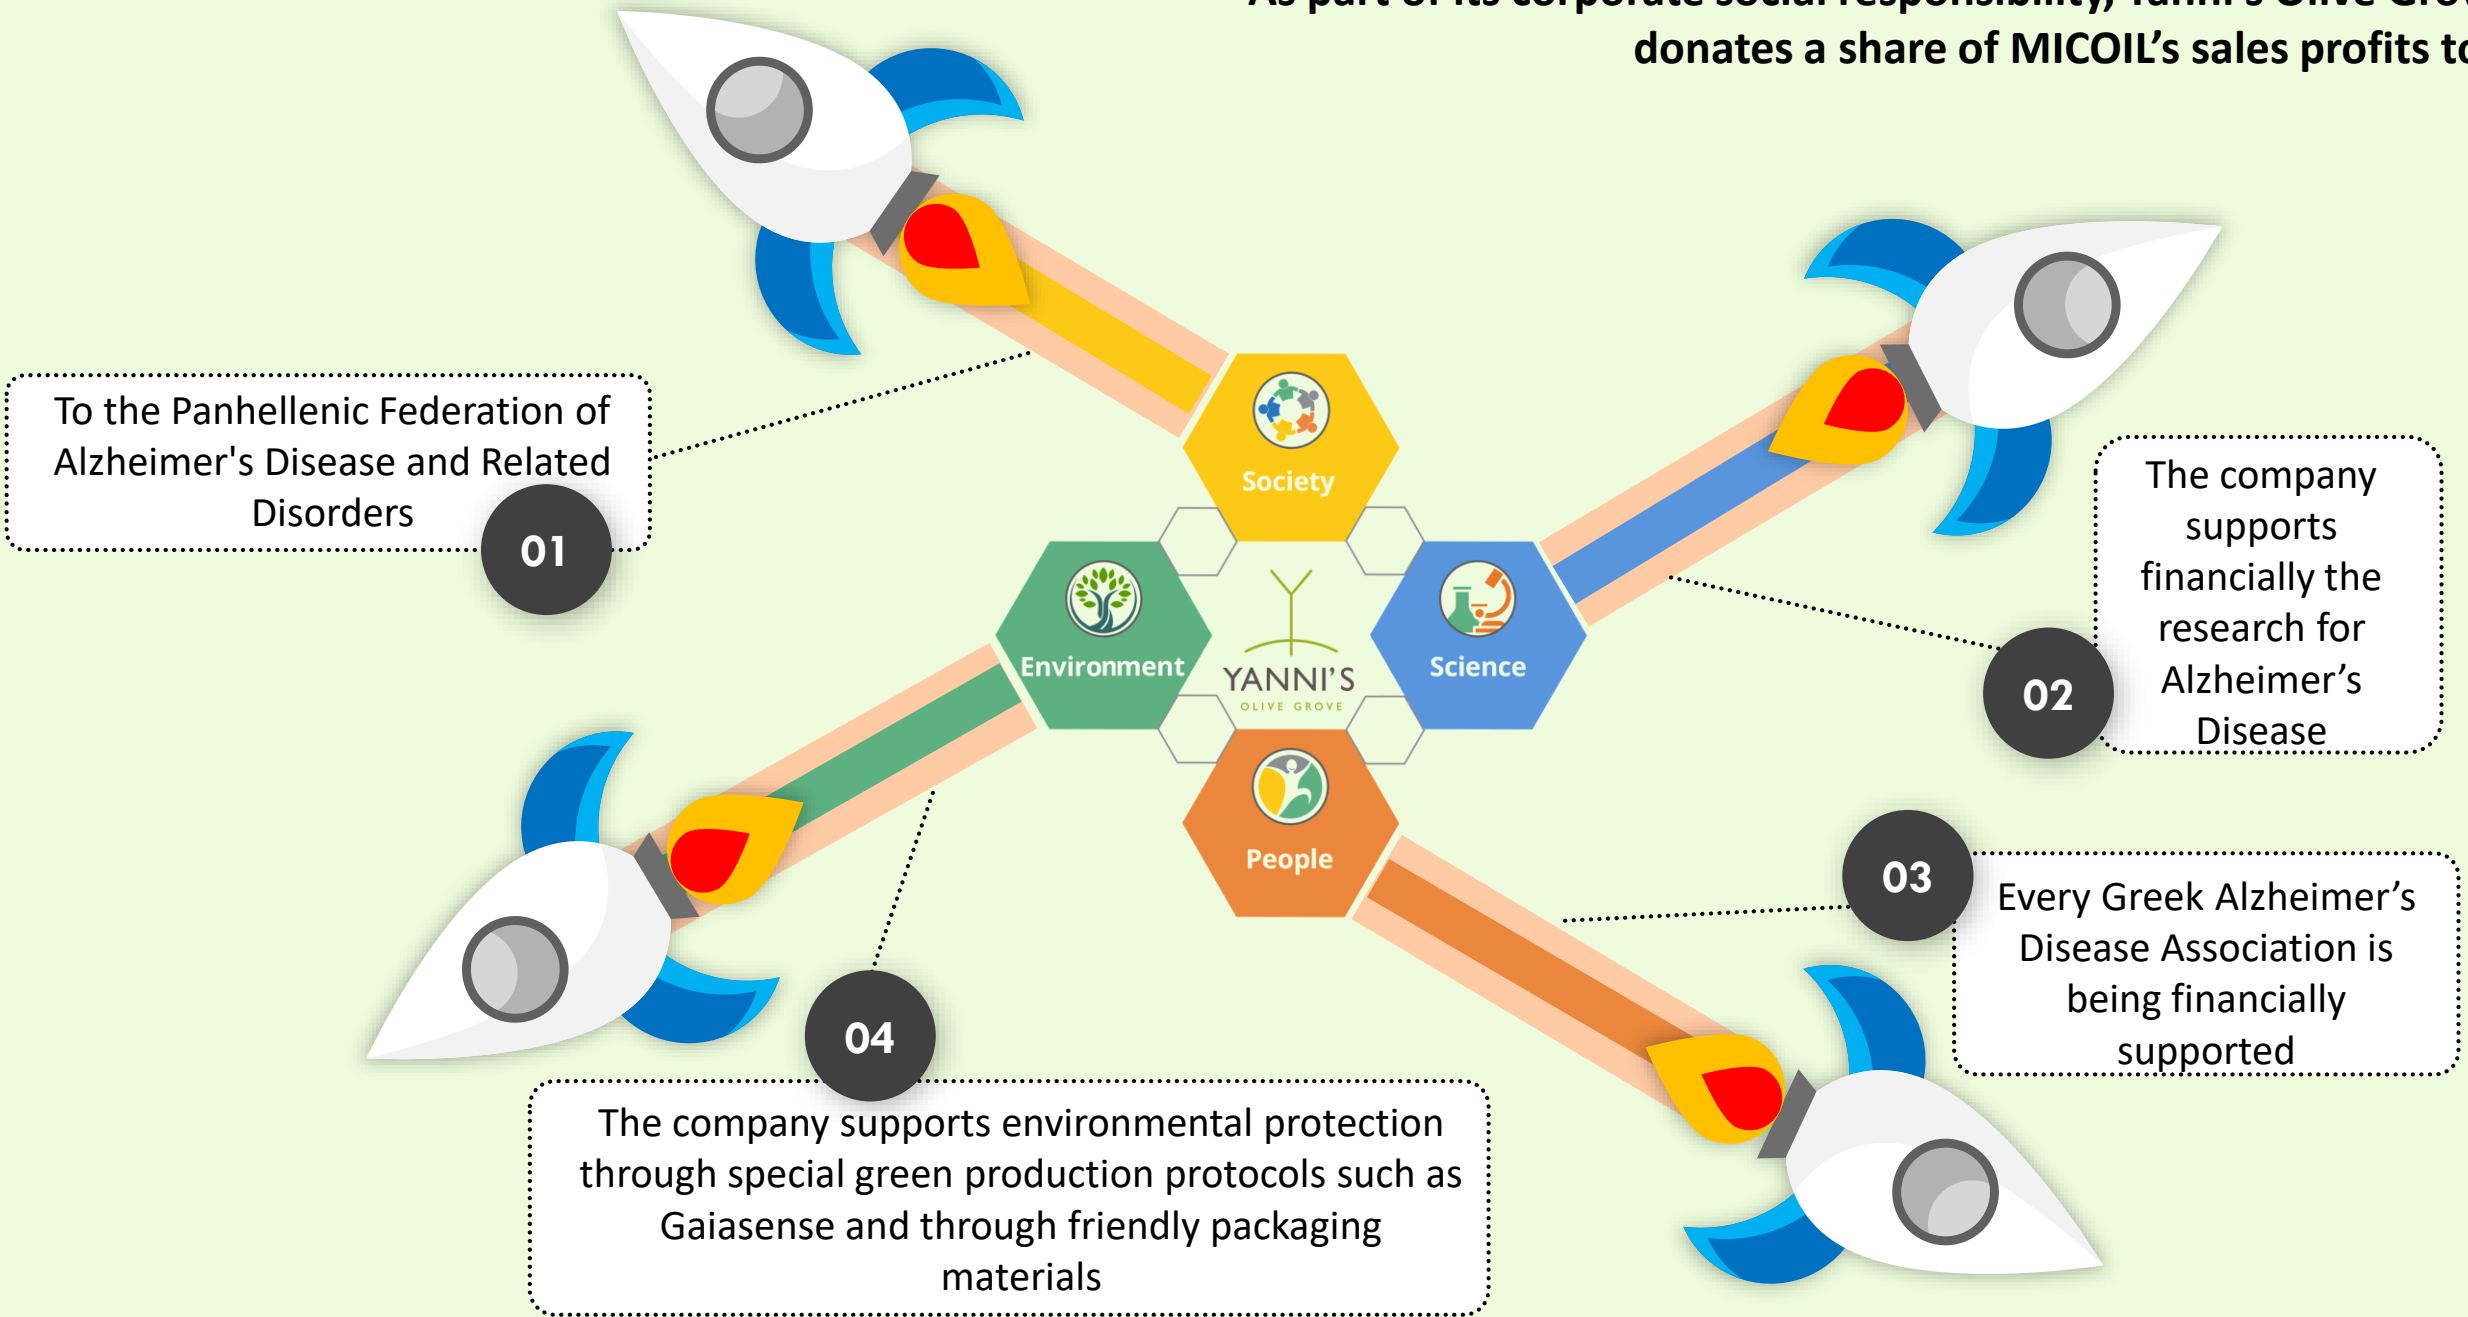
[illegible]
donates a share of MICOIL's sales profits t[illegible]

To the Panhellenic Federation of Alzheimer's Disease and Related Disorders

01

Society

Environment

YANNI'S
OLIVE GROVE

Science

People

The company supports financially the research for Alzheimer's Disease

02

03

Every Greek Alzheimer's Disease Association is being financially supported

04

The company supports environmental protection through special green production protocols such as Gaiasense and through friendly packaging materials